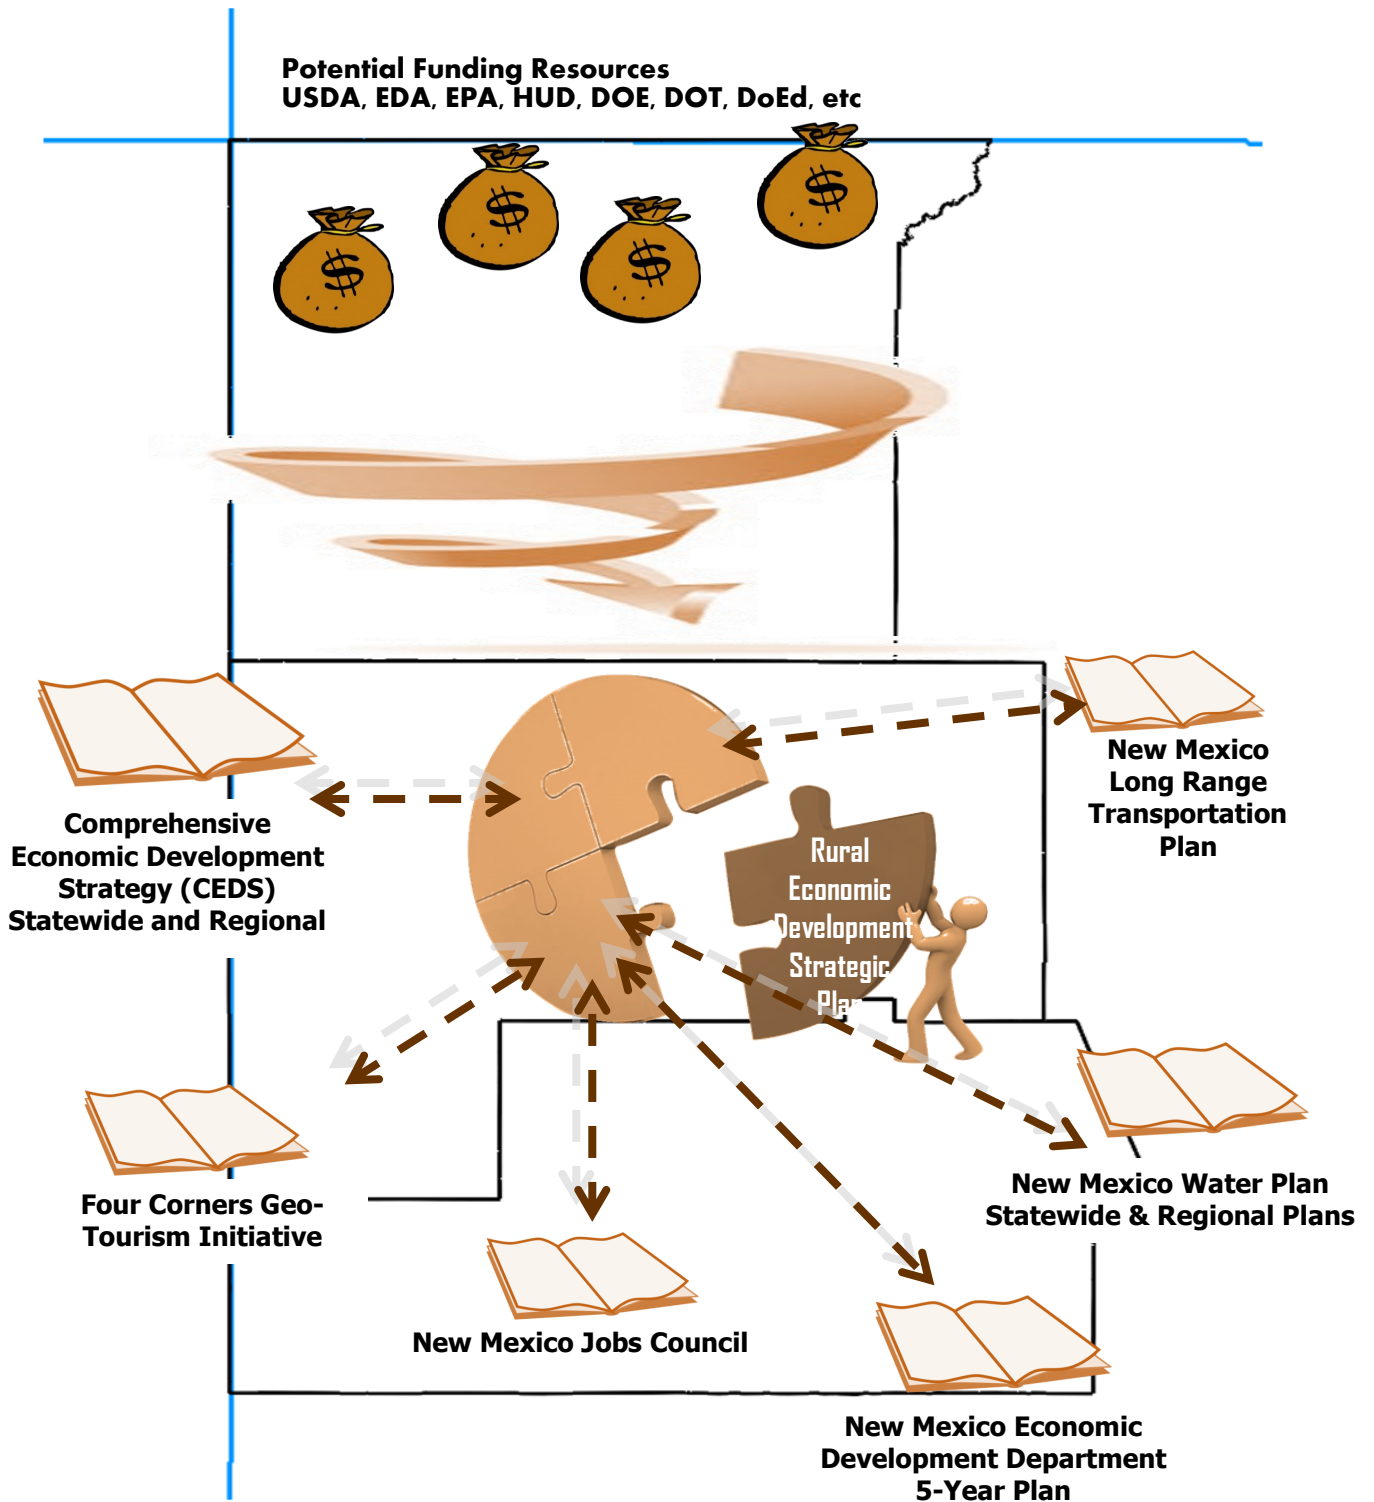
Potential Funding Resources
USDA, EDA, EPA, HUD, DOE, DOT, DoEd, etc

$

$

$

$

Comprehensive Economic Development Strategy (CEDS) Statewide and Regional

New Mexico Long Range Transportation Plan

Rural Economic Development Strategic Plan

Four Corners Geo-Tourism Initiative

New Mexico Water Plan Statewide & Regional Plans

New Mexico Jobs Council

New Mexico Economic Development Department 5-Year Plan